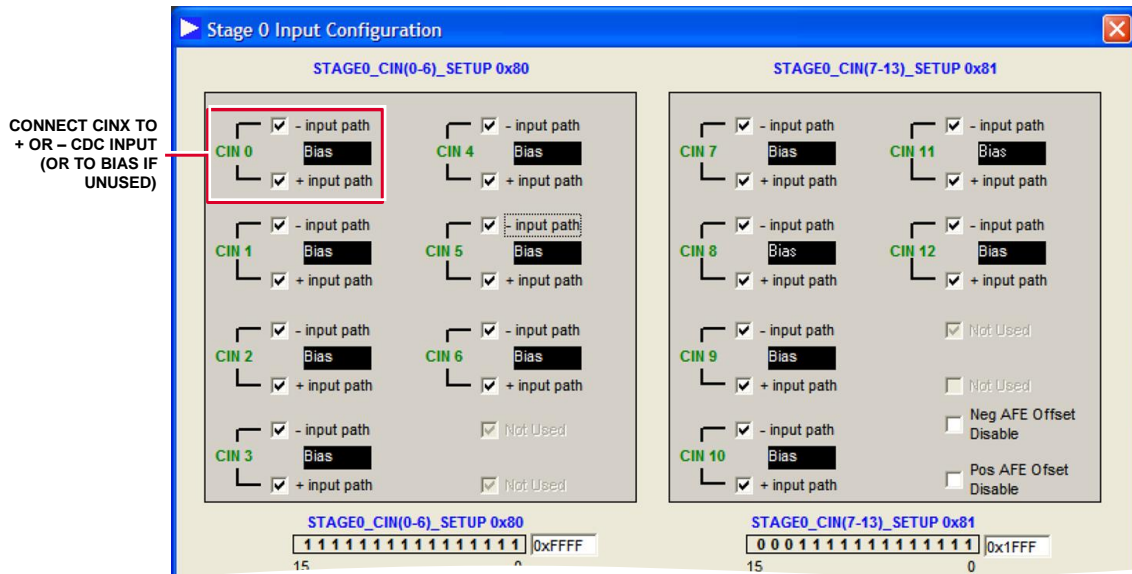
CONNECT CINX TO + OR – CDC INPUT (OR TO BIAS IF UNUSED)

Stage 0 Input Configuration

STAGE0_CIN(0-6)_SETUP 0x80

CIN 0
- input path
Bias
+ input path

CIN 4
- input path
Bias
+ input path

CIN 1
- input path
Bias
+ input path

CIN 5
- input path
Bias
+ input path

CIN 2
- input path
Bias
+ input path

CIN 6
- input path
Bias
+ input path

CIN 3
- input path
Bias
+ input path

Not Used

Not Used

STAGE0_CIN(7-13)_SETUP 0x81

CIN 7
- input path
Bias
+ input path

CIN 11
- input path
Bias
+ input path

CIN 8
- input path
Bias
+ input path

CIN 12
- input path
Bias
+ input path

CIN 9
- input path
Bias
+ input path

Not Used

Not Used

CIN 10
- input path
Bias
+ input path

Neg AFE Offset Disable

Pos AFE Ofset Disable

STAGE0_CIN(0-6)_SETUP 0x80
1 1 1 1 1 1 1 1 1 1 1 1 1 1 1 1 0xFFFF
15 0

STAGE0_CIN(7-13)_SETUP 0x81
0 0 0 1 1 1 1 1 1 1 1 1 1 1 1 1 0x1FFF
15 0